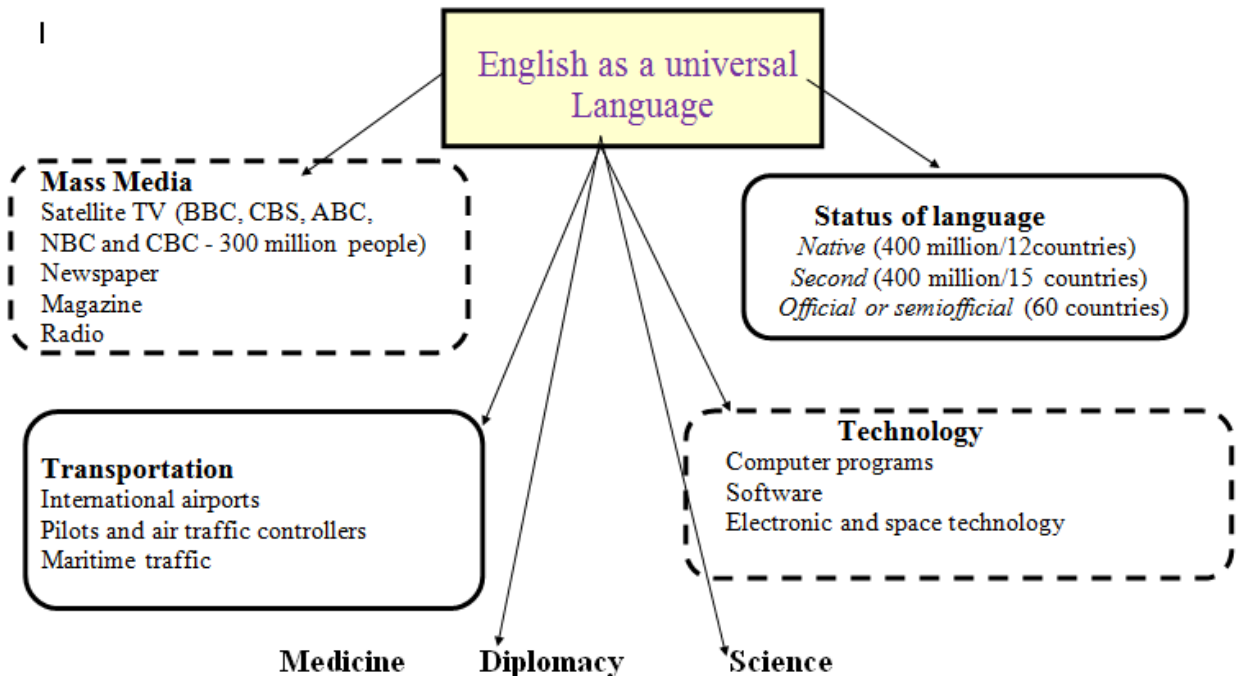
English as a universal Language

Mass Media
Satellite TV (BBC, CBS, ABC, NBC and CBC - 300 million people)
Newspaper
Magazine
Radio

Status of language
Native (400 million/12countries)
Second (400 million/15 countries)
Official or semiofficial (60 countries)

Transportation
International airports
Pilots and air traffic controllers
Maritime traffic

Technology
Computer programs
Software
Electronic and space technology

Medicine Diplomacy Science